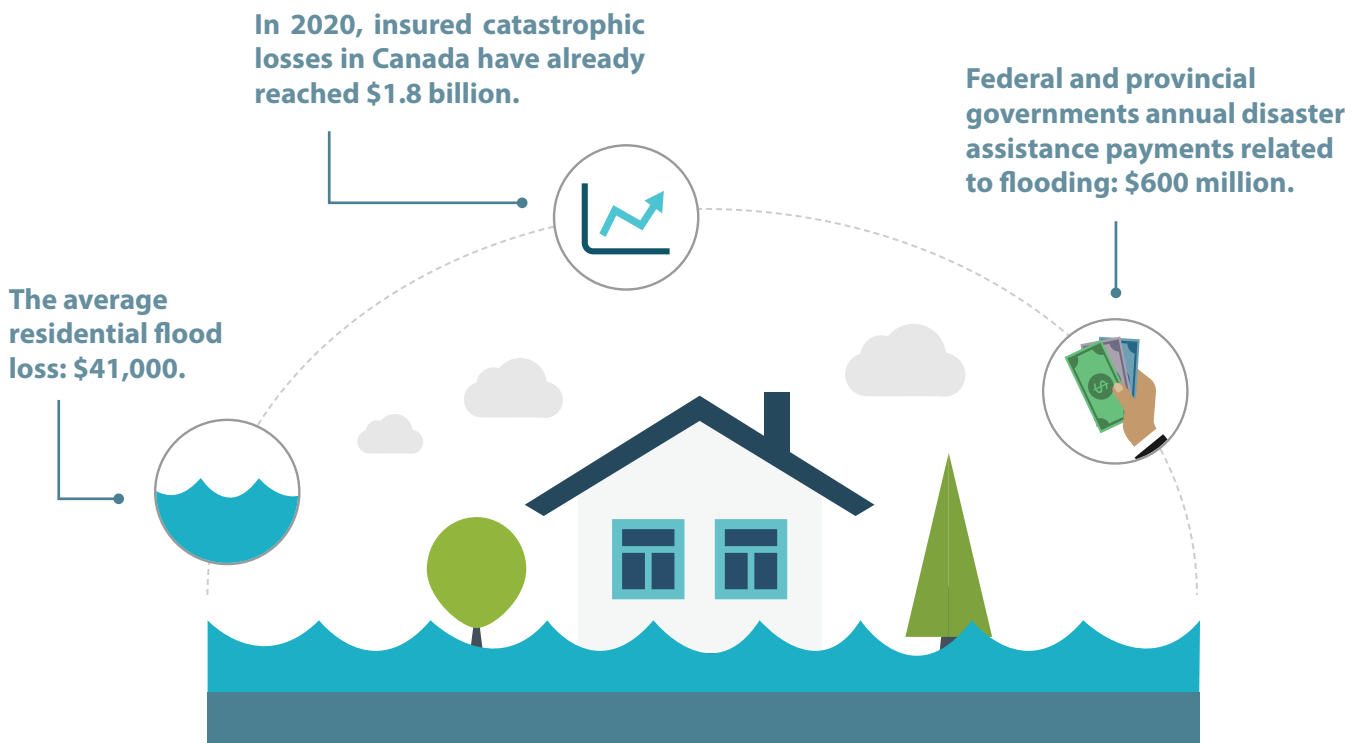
In 2020, insured catastrophic losses in Canada have already reached $1.8 billion.

Federal and provincial governments annual disaster assistance payments related to flooding: $600 million.

The average residential flood loss: $41,000.